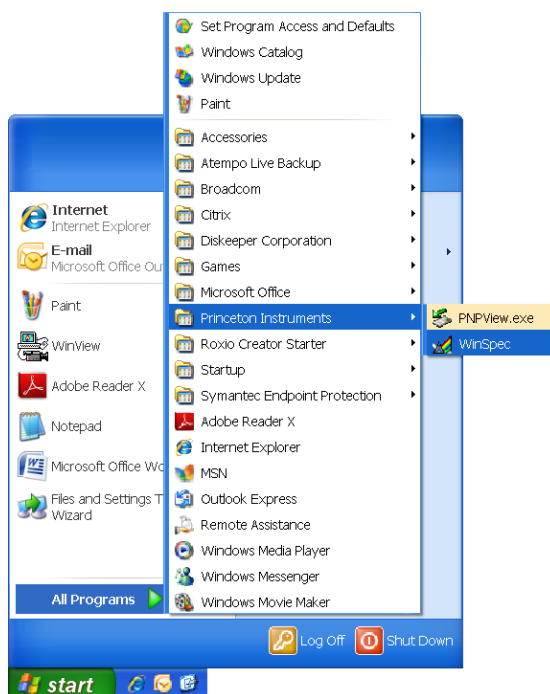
Set Program Access and Defaults
Windows Catalog
Windows Update
Paint

Accessories
Atempo Live Backup
Broadcom
Citrix
Diskeeper Corporation
Games
Microsoft Office
Princeton Instruments
Roxio Creator Starter
Startup
Symantec Endpoint Protection
Adobe Reader X
Internet Explorer
MSN
Outlook Express
Remote Assistance
Windows Media Player
Windows Messenger
Windows Movie Maker

PNPView.exe
WinSpec

Internet
Internet Explorer
E-mail
Microsoft Office Ou
Paint
WinView
Adobe Reader X
Notepad
Microsoft Office Wo
Files and Settings T
Wizard

All Programs

Log Off
Shut Down

start